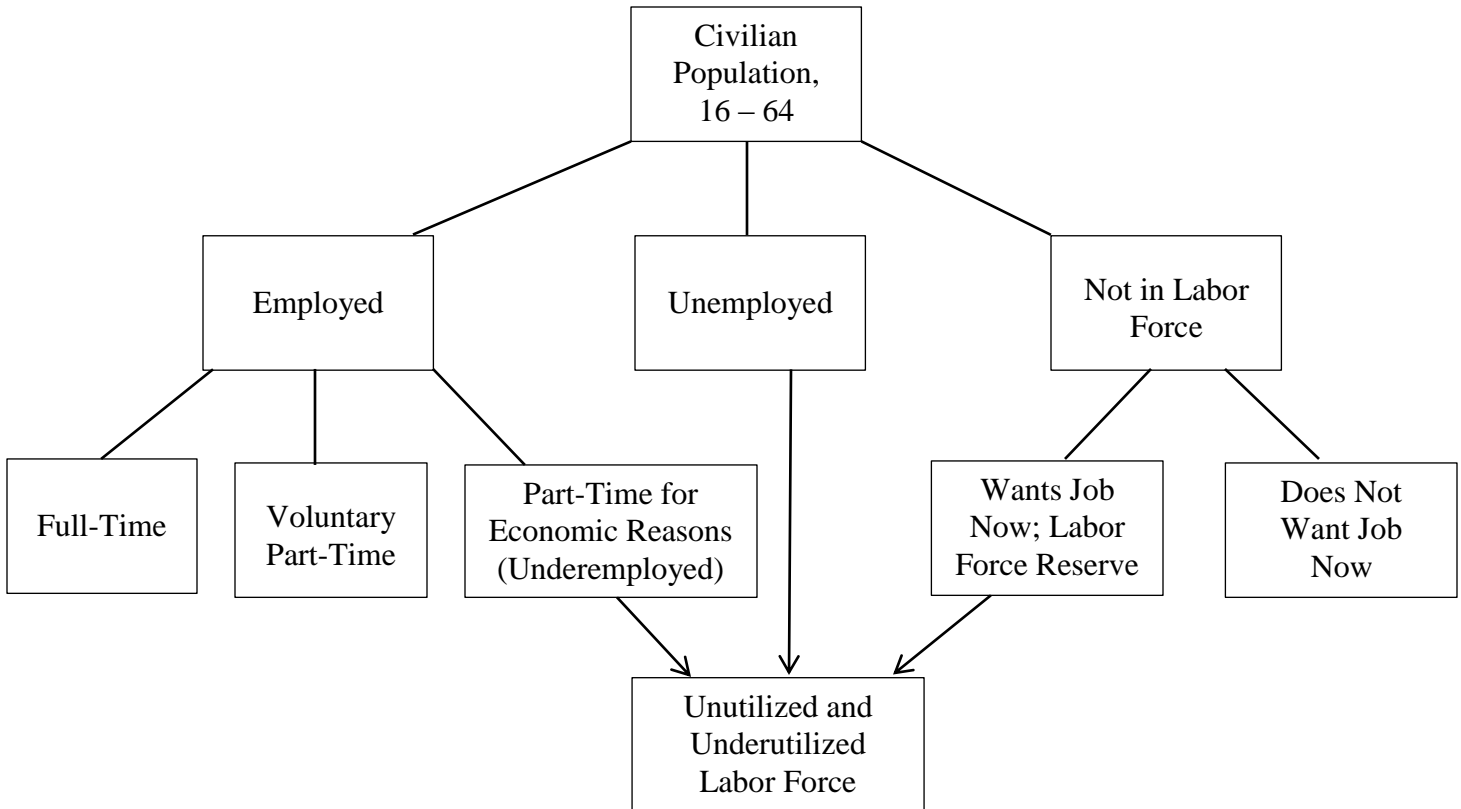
Civilian Population, 16 – 64

Employed

Unemployed

Not in Labor Force

Full-Time

Voluntary Part-Time

Part-Time for Economic Reasons (Underemployed)

Wants Job Now; Labor Force Reserve

Does Not Want Job Now

Unutilized and Underutilized Labor Force